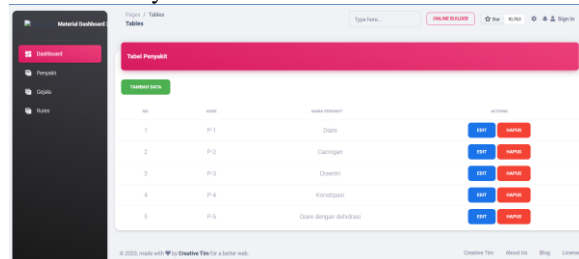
Material Dashboard 2

Dashboard
Penyakit
Gejala
Rules

Pages / Tables
Tables

Type here...
ONLINE BUILDER
Star 10,760
Sign In

Tabel Penyakit

TAMBAH DATA

| NO | KODE | NAMA PENYAKIT | ACTIONS |
|---|---|---|---|
| 1 | P-1 | Diare | EDIT HAPUS |
| 2 | P-2 | Cacingan | EDIT HAPUS |
| 3 | P-3 | Disentri | EDIT HAPUS |
| 4 | P-4 | Konstipasi | EDIT HAPUS |
| 5 | P-5 | Diare dengan dehidrasi | EDIT HAPUS |

© 2023, made with ♥ by Creative Tim for a better web.

Creative Tim About Us Blog License